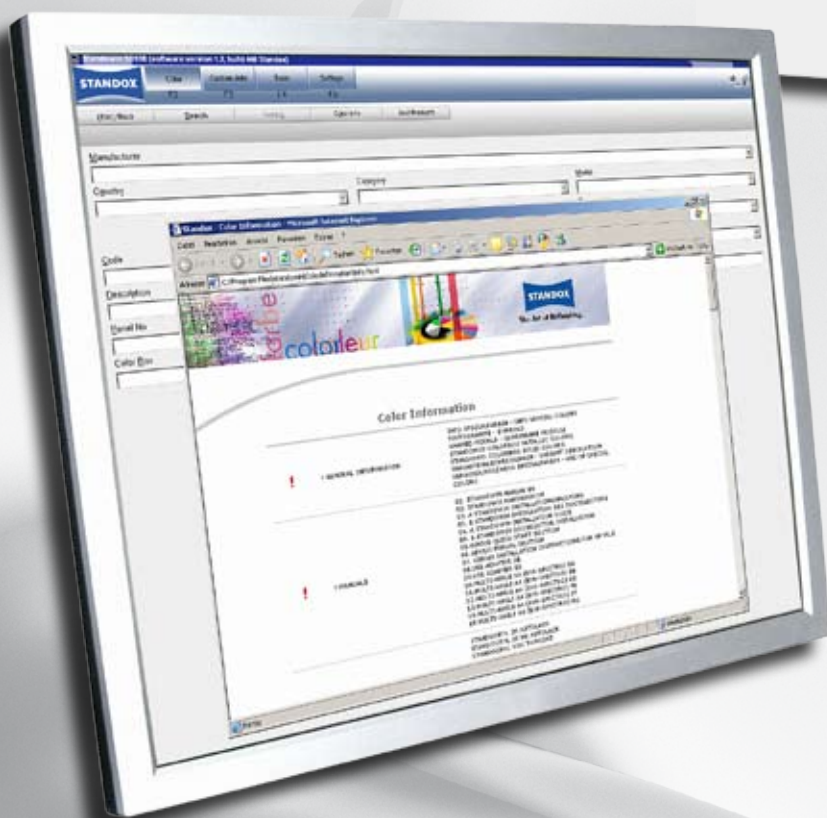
STANDOX

Color

Custom data

Tools

Settings

Manufacturer

Country

Category

Model

Code

Description

Panel No

Color Box

Standox - Color Information - Microsoft Internet Explorer

STANDOX

The Art of Refinishing.

colorleur

farbe

Color Information

!

GENERAL INFORMATION

!

STANDARD